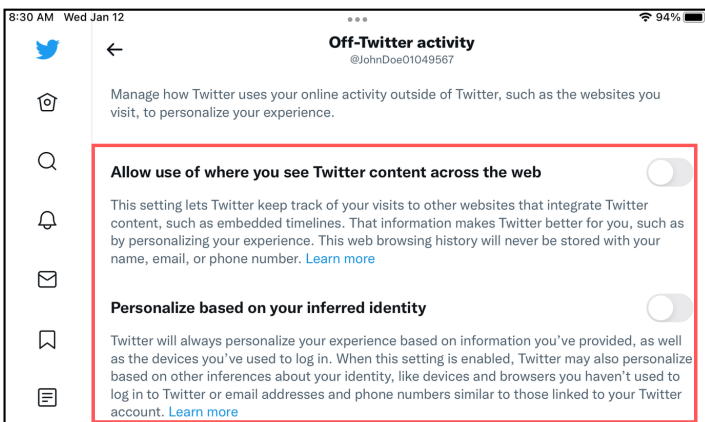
8:30 AM Wed Jan 12

94%

Off-Twitter activity
@JohnDoe01049567

Manage how Twitter uses your online activity outside of Twitter, such as the websites you visit, to personalize your experience.

Allow use of where you see Twitter content across the web

This setting lets Twitter keep track of your visits to other websites that integrate Twitter content, such as embedded timelines. That information makes Twitter better for you, such as by personalizing your experience. This web browsing history will never be stored with your name, email, or phone number. Learn more

Personalize based on your inferred identity

Twitter will always personalize your experience based on information you've provided, as well as the devices you've used to log in. When this setting is enabled, Twitter may also personalize based on other inferences about your identity, like devices and browsers you haven't used to log in to Twitter or email addresses and phone numbers similar to those linked to your Twitter account. Learn more